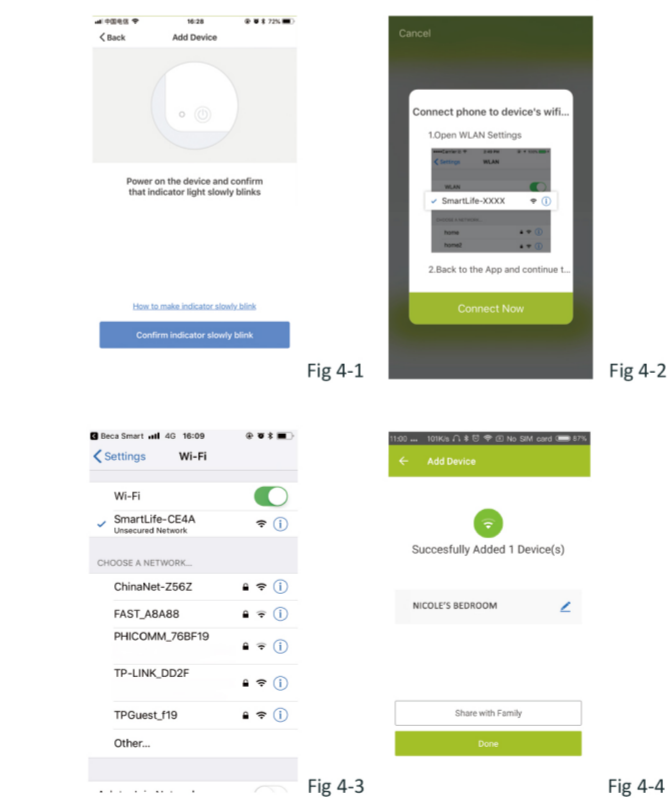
中国电信 16:28 72%

Back Add Device

Power on the device and confirm that indicator light slowly blinks

How to make indicator slowly blink

Confirm indicator slowly blink

Fig 4-1

Cancel

Connect phone to device's wifi...

1.Open WLAN Settings

Settings WLAN

WLAN

SmartLife-XXXX

home

homed

2.Back to the App and continue t...

Connect Now

Fig 4-2

Beca Smart 4G 16:09

Settings Wi-Fi

Wi-Fi

SmartLife-CE4A
Unsecured Network

CHOOSE A NETWORK...

ChinaNet-Z56Z

FAST_A8A88

PHICOMM_76BF19

TP-LINK_DD2F

TPGuest_f19

Other...

Fig 4-3

11:00 101K/s No SIM card 87%

Add Device

Succesfully Added 1 Device(s)

NICOLE'S BEDROOM

Share with Family

Done

Fig 4-4